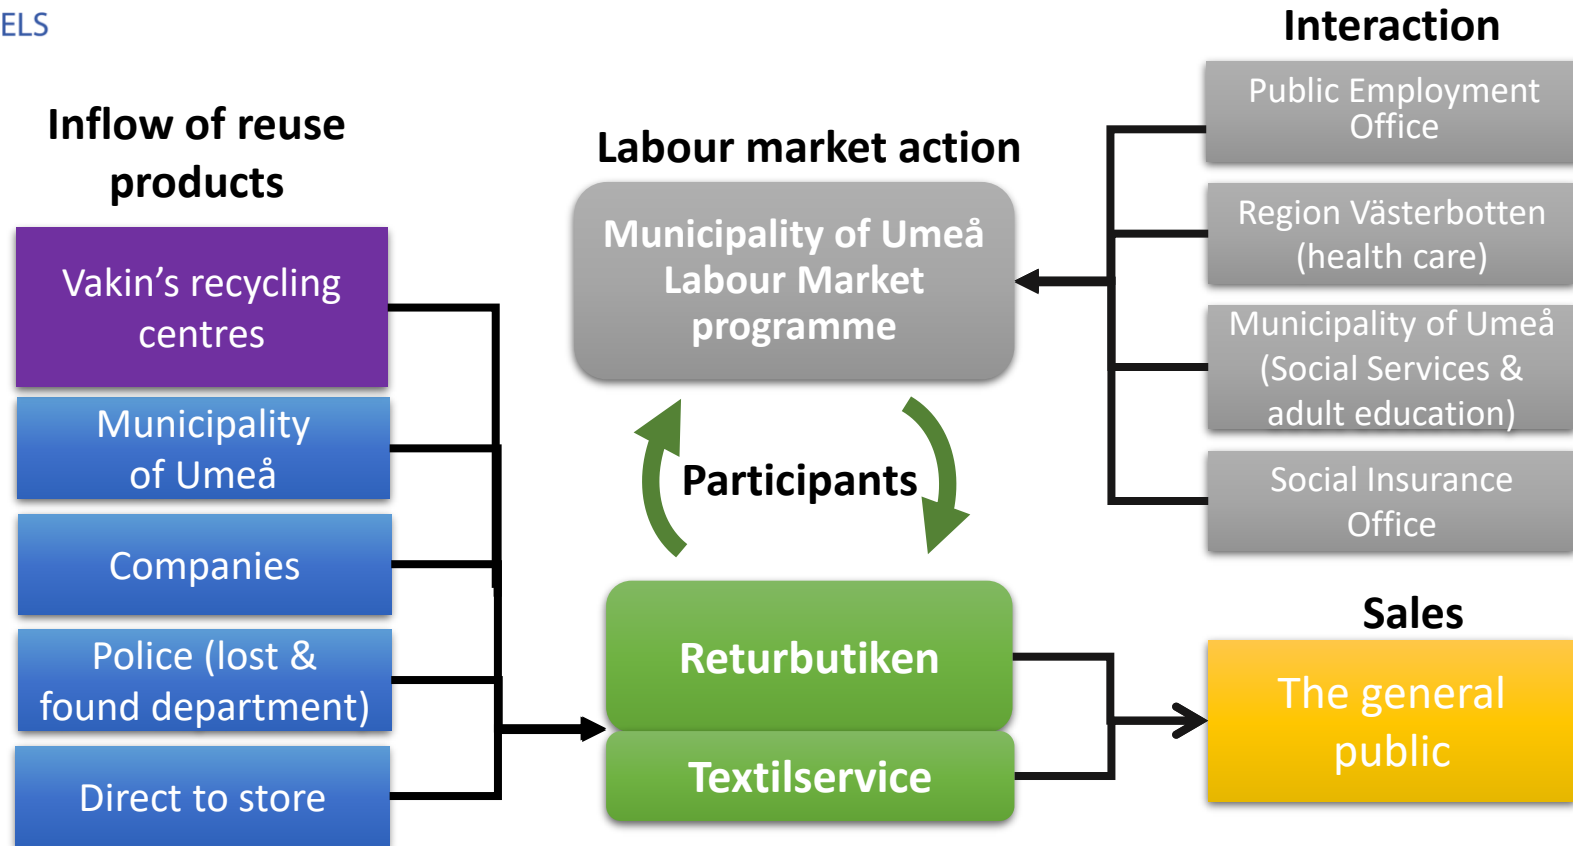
ELS

Inflow of reuse products

Vakin’s recycling centres

Municipality of Umeå

Companies

Police (lost & found department)

Direct to store

Labour market action

Municipality of Umeå Labour Market programme

Participants

Returbutiken

Textilservice

Interaction

Public Employment Office

Region Västerbotten (health care)

Municipality of Umeå (Social Services & adult education)

Social Insurance Office

Sales

The general public